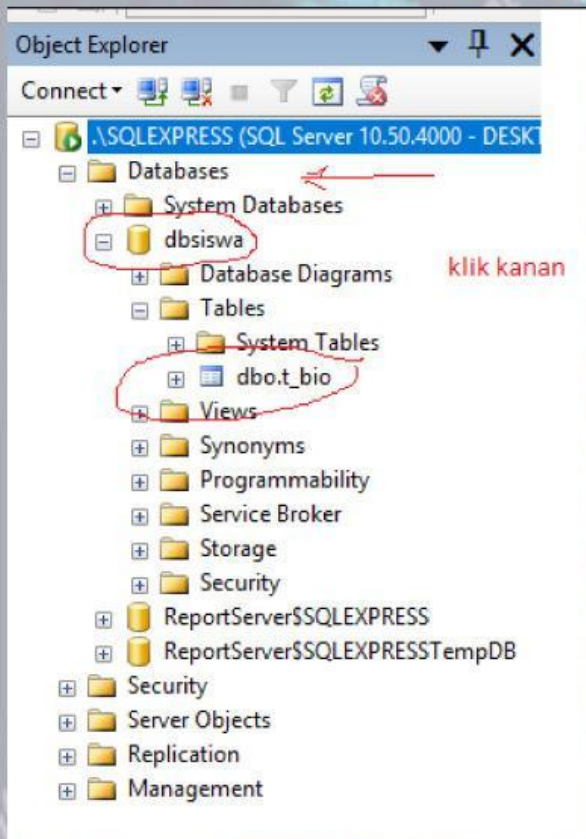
Object Explorer

Connect

.\SQLEXPRESS (SQL Server 10.50.4000 - DESKT

Databases

System Databases

dbsiswa

klik kanan

Database Diagrams

Tables

System Tables

dbo.t_bio

Views

Synonyms

Programmability

Service Broker

Storage

Security

ReportServer$SQLEXPRESS

ReportServer$SQLEXPRESSTempDB

Security

Server Objects

Replication

Management